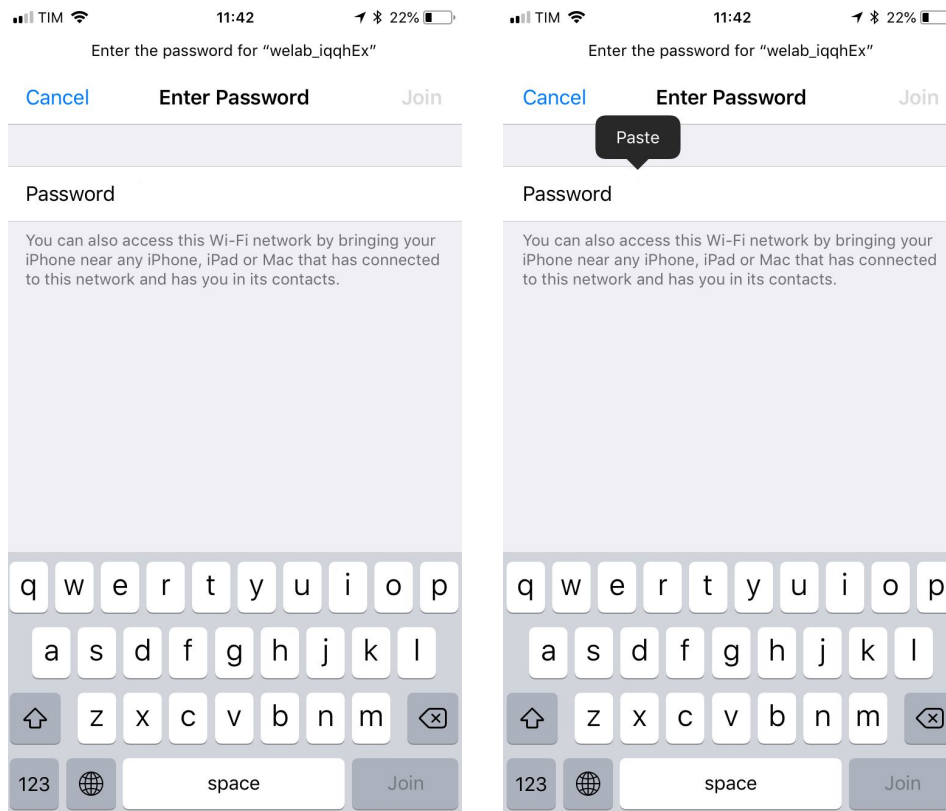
TIM 11:42 22%

Enter the password for "welab_iqqhEx"

Cancel Enter Password Join

Password

You can also access this Wi-Fi network by bringing your iPhone near any iPhone, iPad or Mac that has connected to this network and has you in its contacts.

q w e r t y u i o p
a s d f g h j k l
z x c v b n m
123 space Join

TIM 11:42 22%

Enter the password for "welab_iqqhEx"

Cancel Enter Password Join

Paste

Password

You can also access this Wi-Fi network by bringing your iPhone near any iPhone, iPad or Mac that has connected to this network and has you in its contacts.

q w e r t y u i o p
a s d f g h j k l
z x c v b n m
123 space Join